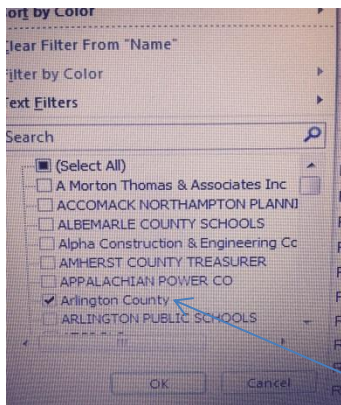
ort by Color
lear Filter From "Name"
ilter by Color
ext Filters
Search
(Select All)
A Morton Thomas & Associates Inc
ACCOMACK NORTHAMPTON PLANNI
ALBEMARLE COUNTY SCHOOLS
Alpha Construction & Engineering Cc
AMHERST COUNTY TREASURER
APPALACHIAN POWER CO
Arlington County
ARLINGTON PUBLIC SCHOOLS
OK
Cancel